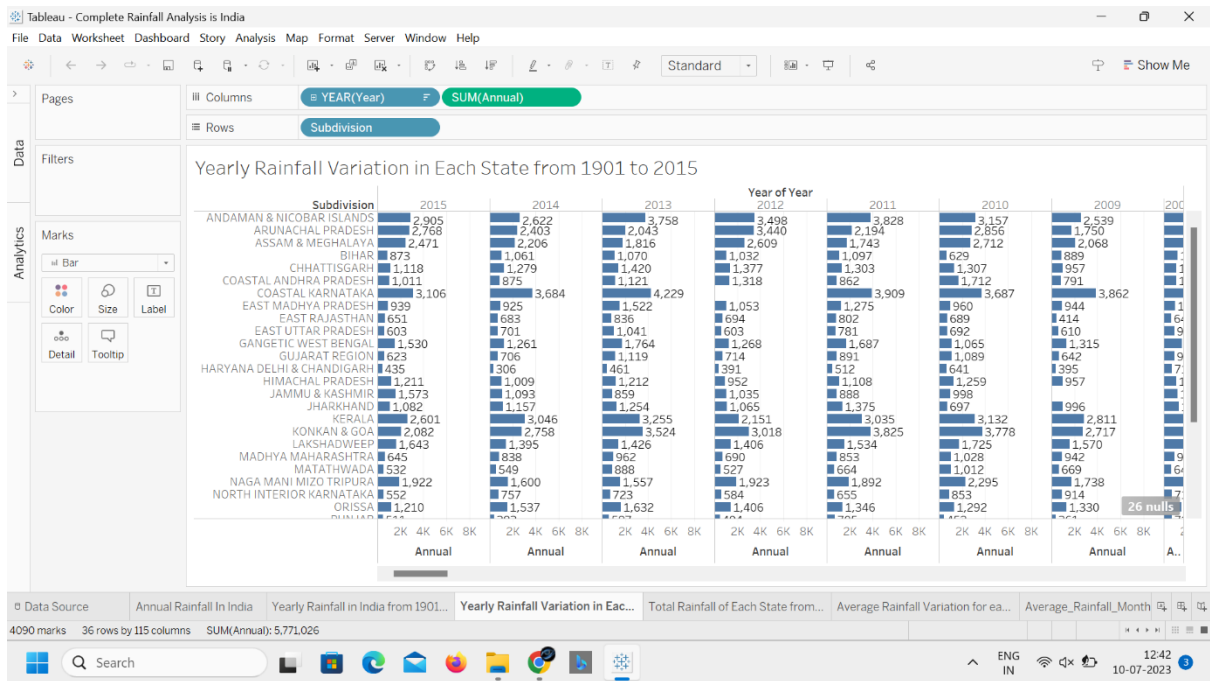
Tableau - Complete Rainfall Analysis is India

File Data Worksheet Dashboard Story Analysis Map Format Server Window Help

Standard

Show Me

Pages

Columns YEAR(Year) SUM(Annual)

Rows Subdivision

Filters

Data

Analytics

Marks

Bar

Color Size Label

Detail Tooltip

Yearly Rainfall Variation in Each State from 1901 to 2015

Year of Year

| Subdivision | 2015 | 2014 | 2013 | 2012 | 2011 | 2010 | 2009 |
|---|---|---|---|---|---|---|---|
| ANDAMAN & NICOBAR ISLANDS | 2,905 | 2,622 | 3,758 | 3,498 | 3,828 | 3,157 | 2,539 |
| ARUNACHAL PRADESH | 2,768 | 2,403 | 2,043 | 3,440 | 2,194 | 2,856 | 1,750 |
| ASSAM & MEGHALAYA | 2,471 | 2,206 | 1,816 | 2,609 | 1,743 | 2,712 | 2,068 |
| BIHAR | 873 | 1,061 | 1,070 | 1,032 | 1,097 | 629 | 889 |
| CHHATTISGARH | 1,118 | 1,279 | 1,420 | 1,377 | 1,303 | 1,307 | 957 |
| COASTAL ANDHRA PRADESH | 1,011 | 875 | 1,121 | 1,318 | 862 | 1,712 | 791 |
| COASTAL KARNATAKA | 3,106 | 3,684 | 4,229 | | 3,909 | 3,687 | 3,862 |
| EAST MADHYA PRADESH | 939 | 925 | 1,522 | 1,053 | 1,275 | 960 | 944 |
| EAST RAJASTHAN | 651 | 683 | 836 | 694 | 802 | 689 | 414 |
| EAST UTTAR PRADESH | 603 | 701 | 1,041 | 603 | 781 | 692 | 610 |
| GANGETIC WEST BENGAL | 1,530 | 1,261 | 1,764 | 1,268 | 1,687 | 1,065 | 1,315 |
| GUJARAT REGION | 623 | 706 | 1,119 | 714 | 891 | 1,089 | 642 |
| HARYANA DELHI & CHANDIGARH | 435 | 306 | 461 | 391 | 512 | 641 | 395 |
| HIMACHAL PRADESH | 1,211 | 1,009 | 1,212 | 952 | 1,108 | 1,259 | 957 |
| JAMMU & KASHMIR | 1,573 | 1,093 | 859 | 1,035 | 888 | 998 | |
| JHARKHAND | 1,082 | 1,157 | 1,254 | 1,065 | 1,375 | 697 | 996 |
| KERALA | 2,601 | 3,046 | 3,255 | 2,151 | 3,035 | 3,132 | 2,811 |
| KONKAN & GOA | 2,082 | 2,758 | 3,524 | 3,018 | 3,825 | 3,778 | 2,717 |
| LAKSHADWEEP | 1,643 | 1,395 | 1,426 | 1,406 | 1,534 | 1,725 | 1,570 |
| MADHYA MAHARASHTRA | 645 | 838 | 962 | 690 | 853 | 1,028 | 942 |
| MATATHWADA | 532 | 549 | 888 | 527 | 664 | 1,012 | 669 |
| NAGA MANI MIZO TRIPURA | 1,922 | 1,600 | 1,557 | 1,923 | 1,892 | 2,295 | 1,738 |
| NORTH INTERIOR KARNATAKA | 552 | 757 | 723 | 584 | 655 | 853 | 914 |
| ORISSA | 1,210 | 1,537 | 1,632 | 1,406 | 1,346 | 1,292 | 1,330 |

26 nulls

2K 4K 6K 8K
Annual

Data Source | Annual Rainfall In India | Yearly Rainfall in India from 1901... | Yearly Rainfall Variation in Eac... | Total Rainfall of Each State from... | Average Rainfall Variation for ea... | Average_Rainfall_Month

4090 marks 36 rows by 115 columns SUM(Annual): 5,771,026

Search

ENG IN 12:42 10-07-2023 3